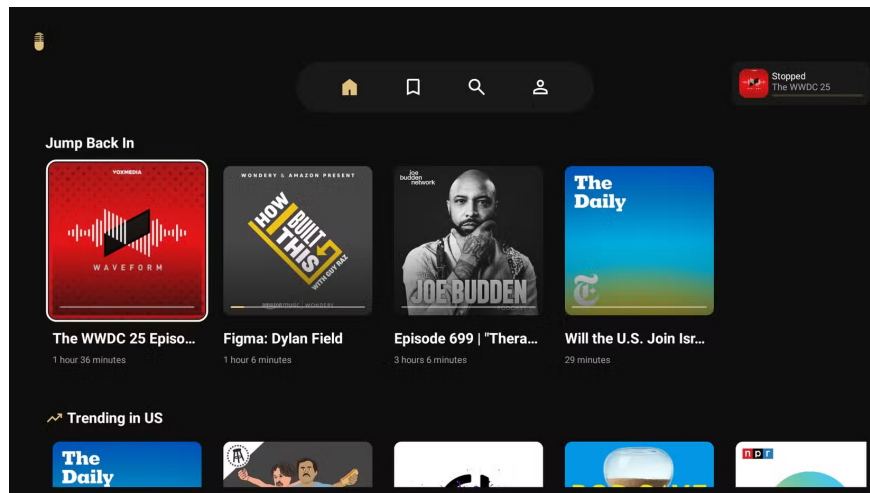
Stopped
The WWDC 25

Jump Back In

VOXMEDIA
WAVEFORM

The WWDC 25 Episo...
1 hour 36 minutes

WONDERY & AMAZON PRESENT
HOW I BUILT THIS WITH GUY RAZ

Figma: Dylan Field
1 hour 6 minutes

joe budden network
JOE BUDDEN

Episode 699 | "Thera...
3 hours 6 minutes

The Daily

Will the U.S. Join Isr...
29 minutes

Trending in US

The Daily

npr